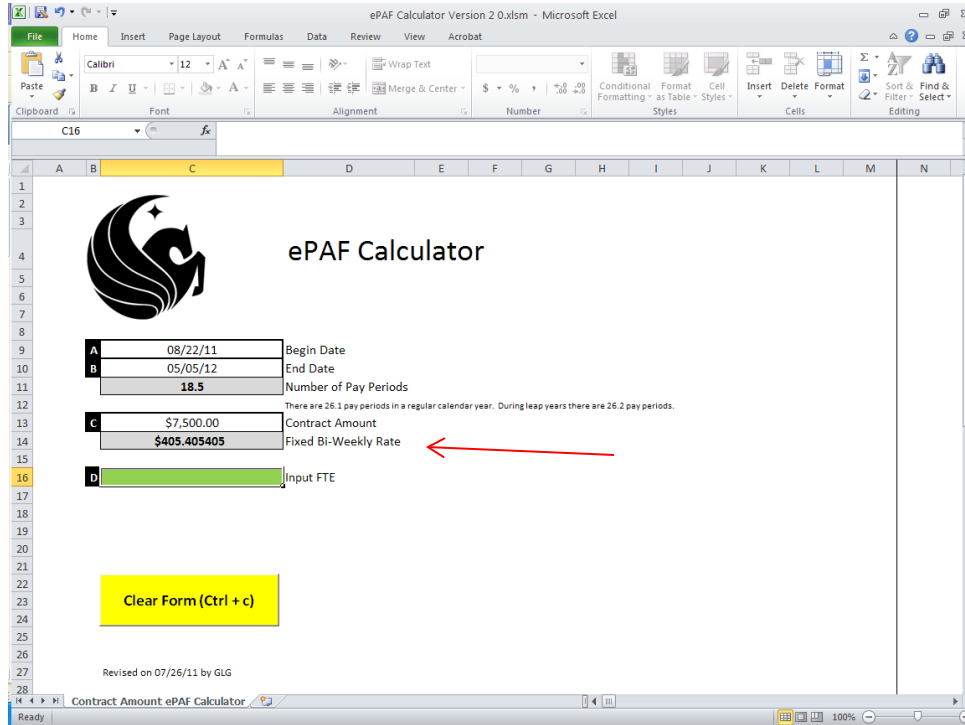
ePAF Calculator Version 2 0.xlsm - Microsoft Excel

File Home Insert Page Layout Formulas Data Review View Acrobat

Paste Clipboard Calibri 12 Font Wrap Text Merge & Center Alignment $ % , Number Conditional Formatting Format as Table Cell Styles Styles Insert Delete Format Cells Sort & Filter Find & Select Editing

C16 $f_x$

A B C D E F G H I J K L M N

ePAF Calculator

| | | |
|---|---|---|
| A | 08/22/11 | Begin Date |
| B | 05/05/12 | End Date |
| | 18.5 | Number of Pay Periods |

There are 26.1 pay periods in a regular calendar year. During leap years there are 26.2 pay periods.

| | | |
|---|---|---|
| C | $7,500.00 | Contract Amount |
| | $405.405405 | Fixed Bi-Weekly Rate |

D Input FTE

Clear Form (Ctrl + c)

Revised on 07/26/11 by GLG

Contract Amount ePAF Calculator

Ready 100%